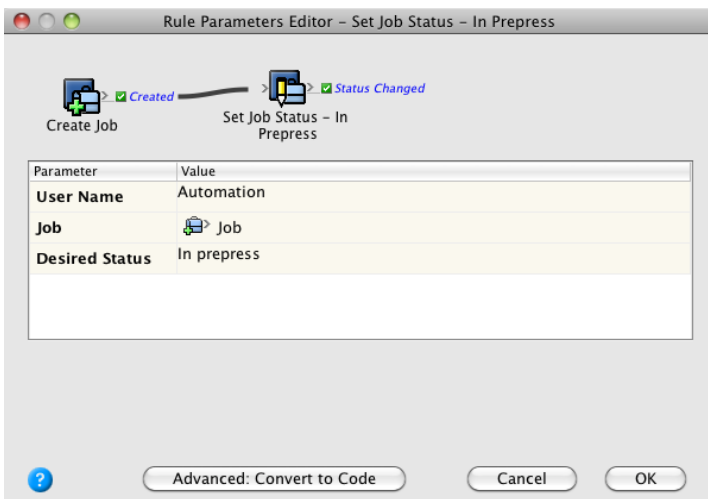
Rule Parameters Editor - Set Job Status - In Prepress

Created

Create Job

Status Changed

Set Job Status - In Prepress

| Parameter | Value |
|---|---|
| User Name | Automation |
| Job | Job |
| Desired Status | In prepress |

?

Advanced: Convert to Code

Cancel

OK